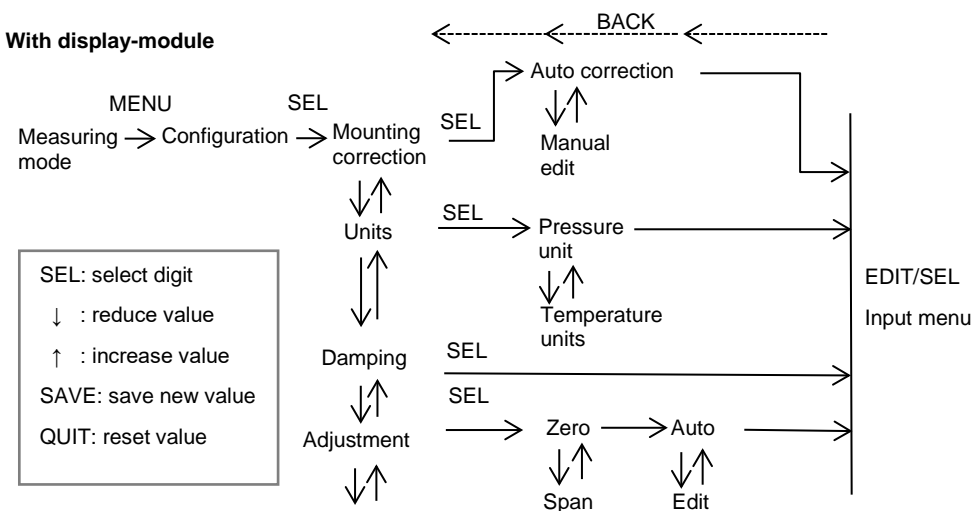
BACK

With display-module

MENU
SEL
Measuring mode
Configuration
Mounting correction
SEL
Auto correction
Manual edit

Units
SEL
Pressure unit
Temperature units

EDIT/SEL
Input menu

Damping
SEL

Adjustment
SEL
Zero
Auto
Span
Edit

SEL: select digit
↓ : reduce value
↑ : increase value
SAVE: save new value
QUIT: reset value